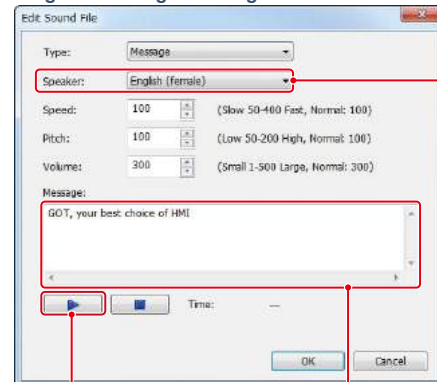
Edit Sound File

Type: Message

Speaker: English (female)

Speed: 100 (Slow 50-400 Fast, Normal: 100)

Pitch: 100 (Low 50-200 High, Normal: 100)

Volume: 300 (Small 1-500 Large, Normal: 300)

Message:

GOT, your best choice of HMI

Time: —

OK Cancel